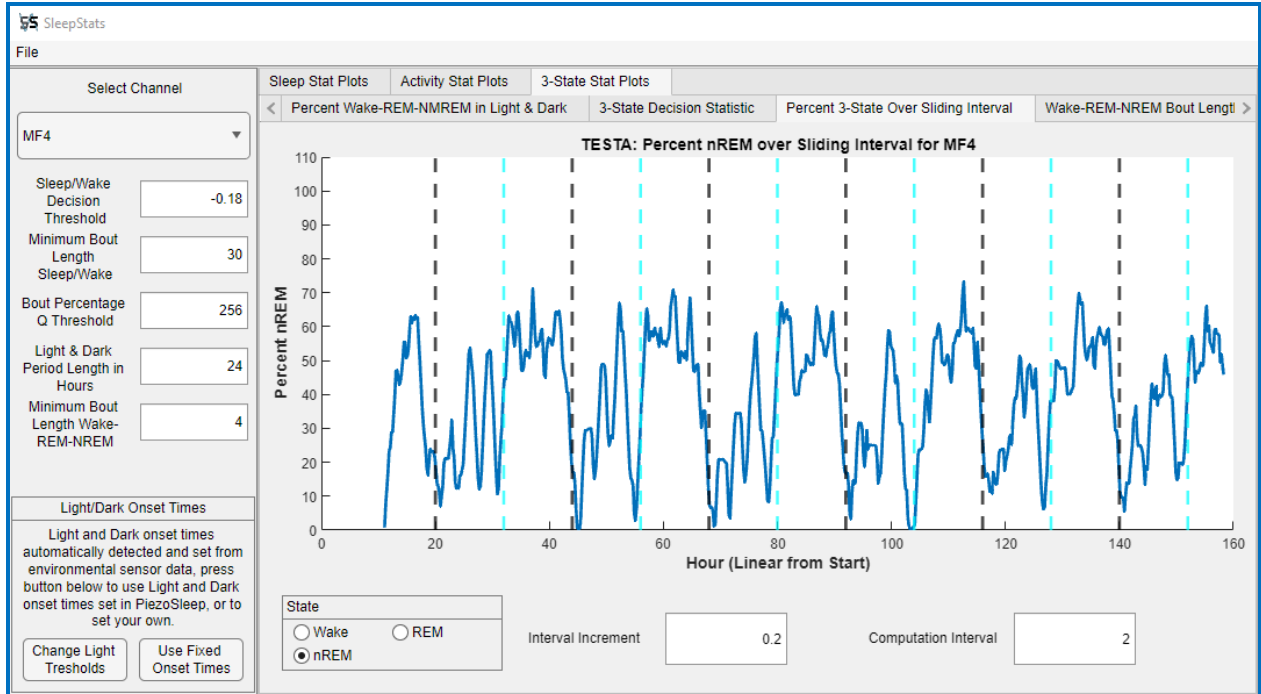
SleepStats

File

Select Channel

MF4

Sleep/Wake Decision Threshold -0.18

Minimum Bout Length Sleep/Wake 30

Bout Percentage Q Threshold 256

Light & Dark Period Length in Hours 24

Minimum Bout Length Wake-REM-NREM 4

Light/Dark Onset Times

Light and Dark onset times automatically detected and set from environmental sensor data, press button below to use Light and Dark onset times set in PiezoSleep, or to set your own.

Change Light Tresholds

Use Fixed Onset Times

Sleep Stat Plots | Activity Stat Plots | 3-State Stat Plots

Percent Wake-REM-NMREM in Light & Dark | 3-State Decision Statistic | Percent 3-State Over Sliding Interval | Wake-REM-NREM Bout Lengt

TESTA: Percent nREM over Sliding Interval for MF4

Percent nREM

110
100
90
80
70
60
50
40
30
20
10
0

0 20 40 60 80 100 120 140 160

Hour (Linear from Start)

State
Wake
REM
nREM

Interval Increment 0.2

Computation Interval 2